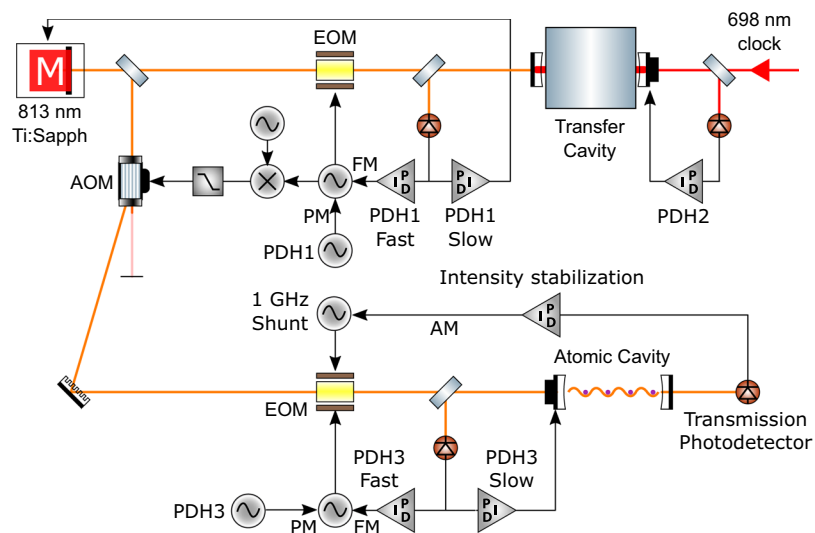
M

813 nm
Ti:Sapph

EOM

Transfer
Cavity

698 nm
clock

AOM

FM

PM

PDH1

PDH1
Fast

PDH1
Slow

PDH2

Intensity stabilization

1 GHz
Shunt

AM

Atomic Cavity

EOM

Transmission
Photodetector

PDH3
Fast

PDH3
Slow

PDH3

PM

FM

P
I D

P
I D

P
I D

P
I D

P
I D

P
I D